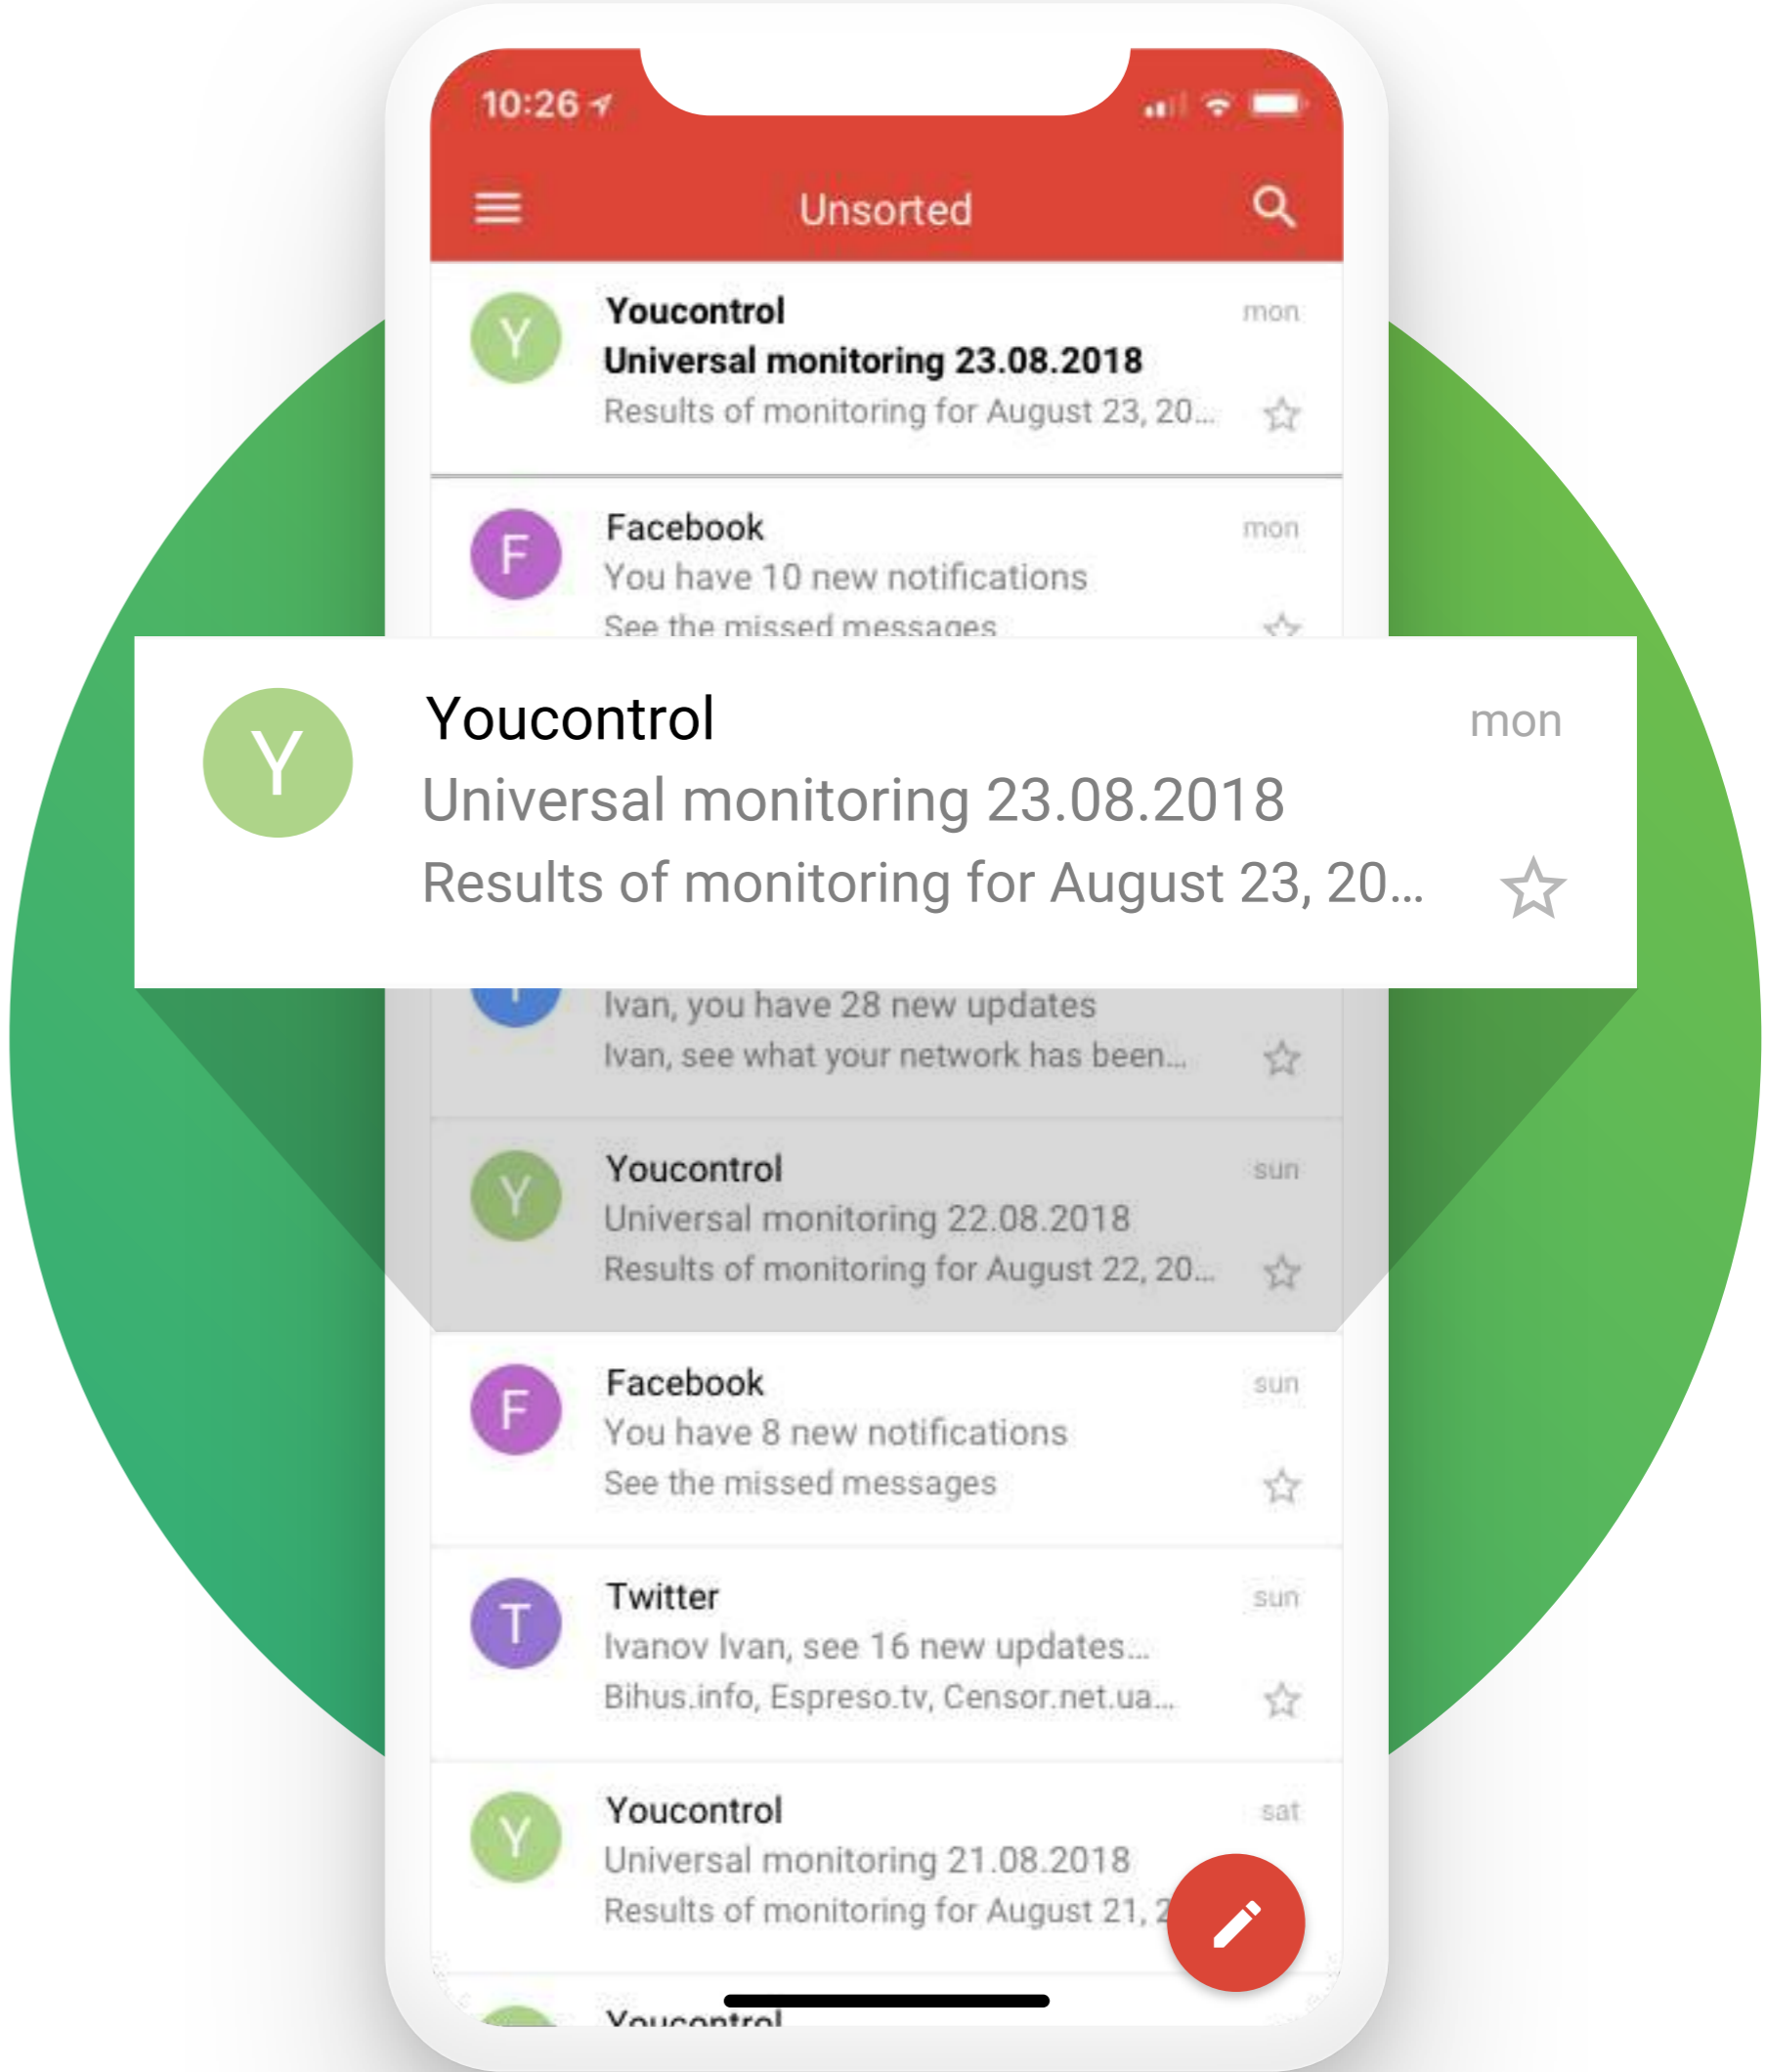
10:26

Unsorted

Y Youcontrol mon
Universal monitoring 23.08.2018
Results of monitoring for August 23, 20...

F Facebook mon
You have 10 new notifications
See the missed messages

Y Youcontrol mon
Universal monitoring 23.08.2018
Results of monitoring for August 23, 20...

Ivan, you have 28 new updates
Ivan, see what your network has been...

Y Youcontrol sun
Universal monitoring 22.08.2018
Results of monitoring for August 22, 20...

F Facebook sun
You have 8 new notifications
See the missed messages

T Twitter sun
Ivanov Ivan, see 16 new updates...
Bihus.info, Espreso.tv, Censor.net.ua...

Y Youcontrol sat
Universal monitoring 21.08.2018
Results of monitoring for August 21, 2

Youcontrol